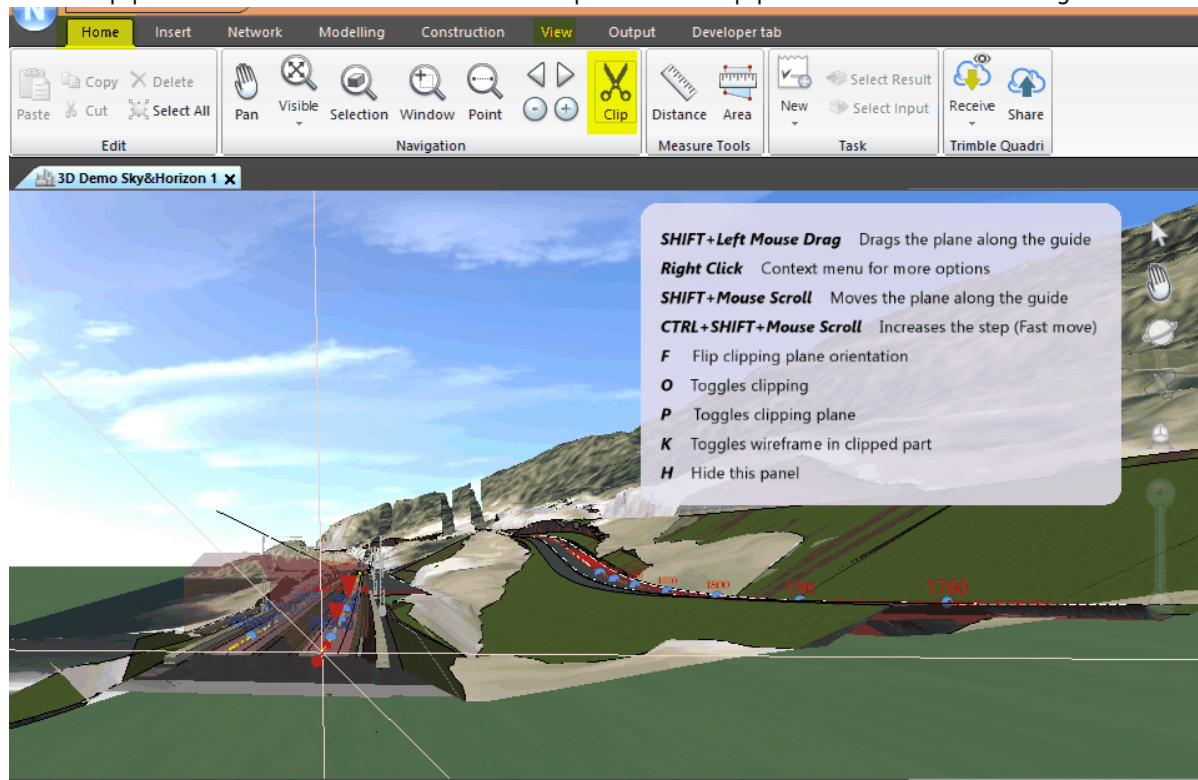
Home Insert Network Modelling Construction View Output Developer tab

Paste Copy Cut Delete Select All
Edit

Pan Visible Selection Window Point Clip
Navigation

Distance Area
Measure Tools

New Select Result Select Input
Task

Receive Share
Trimble Quadri

3D Demo Sky&Horizon 1

SHIFT+Left Mouse Drag Drags the plane along the guide
Right Click Context menu for more options
SHIFT+Mouse Scroll Moves the plane along the guide
CTRL+SHIFT+Mouse Scroll Increases the step (Fast move)
F Flip clipping plane orientation
O Toggles clipping
P Toggles clipping plane
K Toggles wireframe in clipped part
H Hide this panel

1800 1780 1760